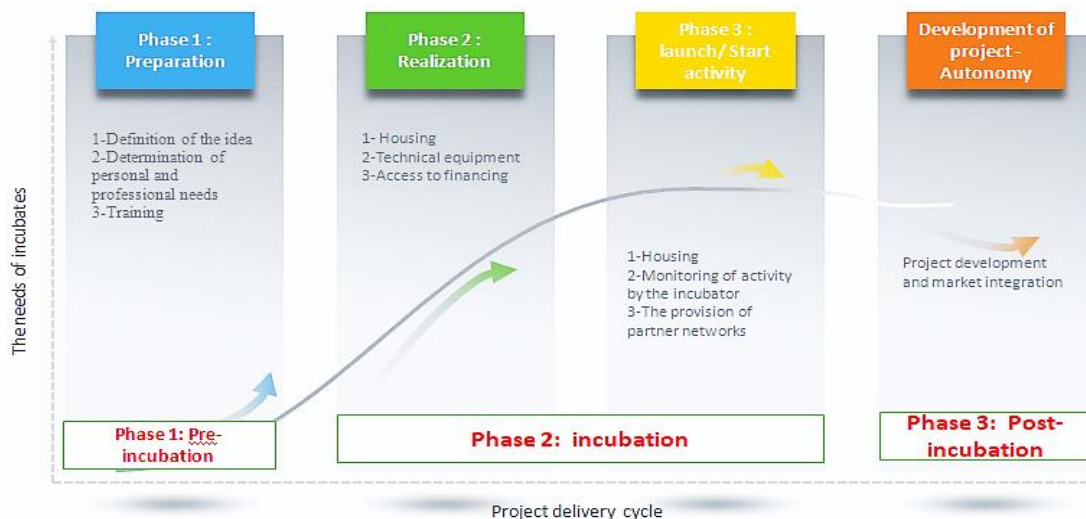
Phase 1 : Preparation

1-Definition of the idea
2-Determination of personal and professional needs
3-Training

Phase 2 : Realization

1- Housing
2-Technical equipment
3-Access to financing

Phase 3 : launch/ Start activity

1-Housing
2-Monitoring of activity by the incubator
3-The provision of partner networks

Development of project - Autonomy

Project development and market integration

The needs of incubates

Phase 1: Pre-incubation

Phase 2: incubation

Phase 3: Post-incubation

Project delivery cycle